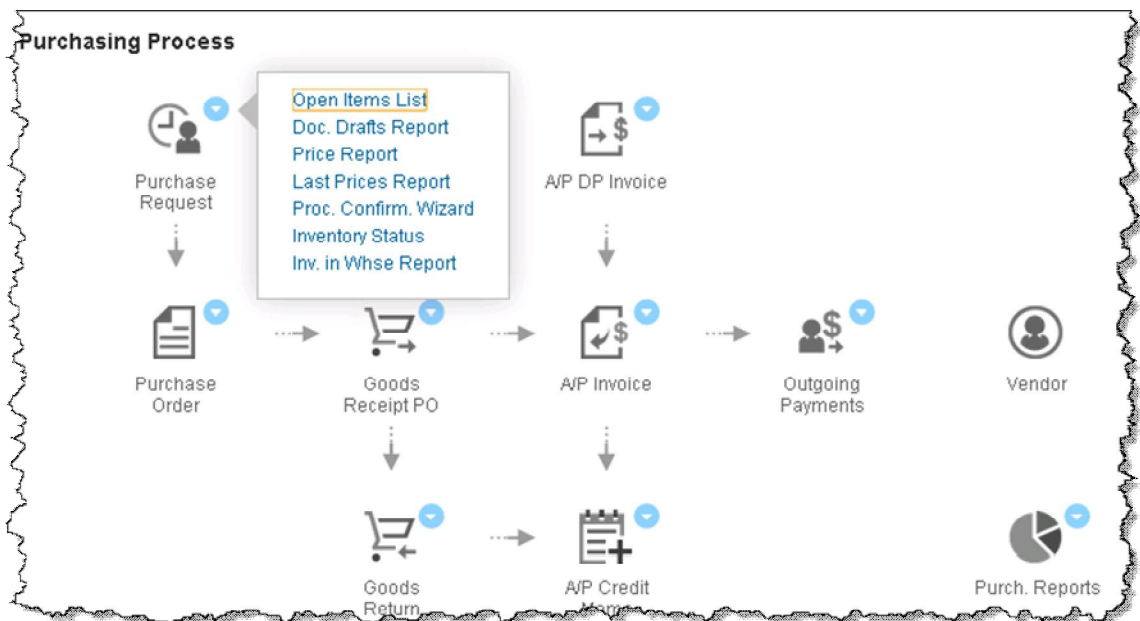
Purchasing Process

Open Items List
Doc. Drafts Report
Price Report
Last Prices Report
Proc. Confirm. Wizard
Inventory Status
Inv. in Whse Report

Purchase Request

A/P DP Invoice

Purchase Order

Goods Receipt PO

A/P Invoice

Outgoing Payments

Vendor

Goods Return

A/P Credit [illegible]

Purch. Reports